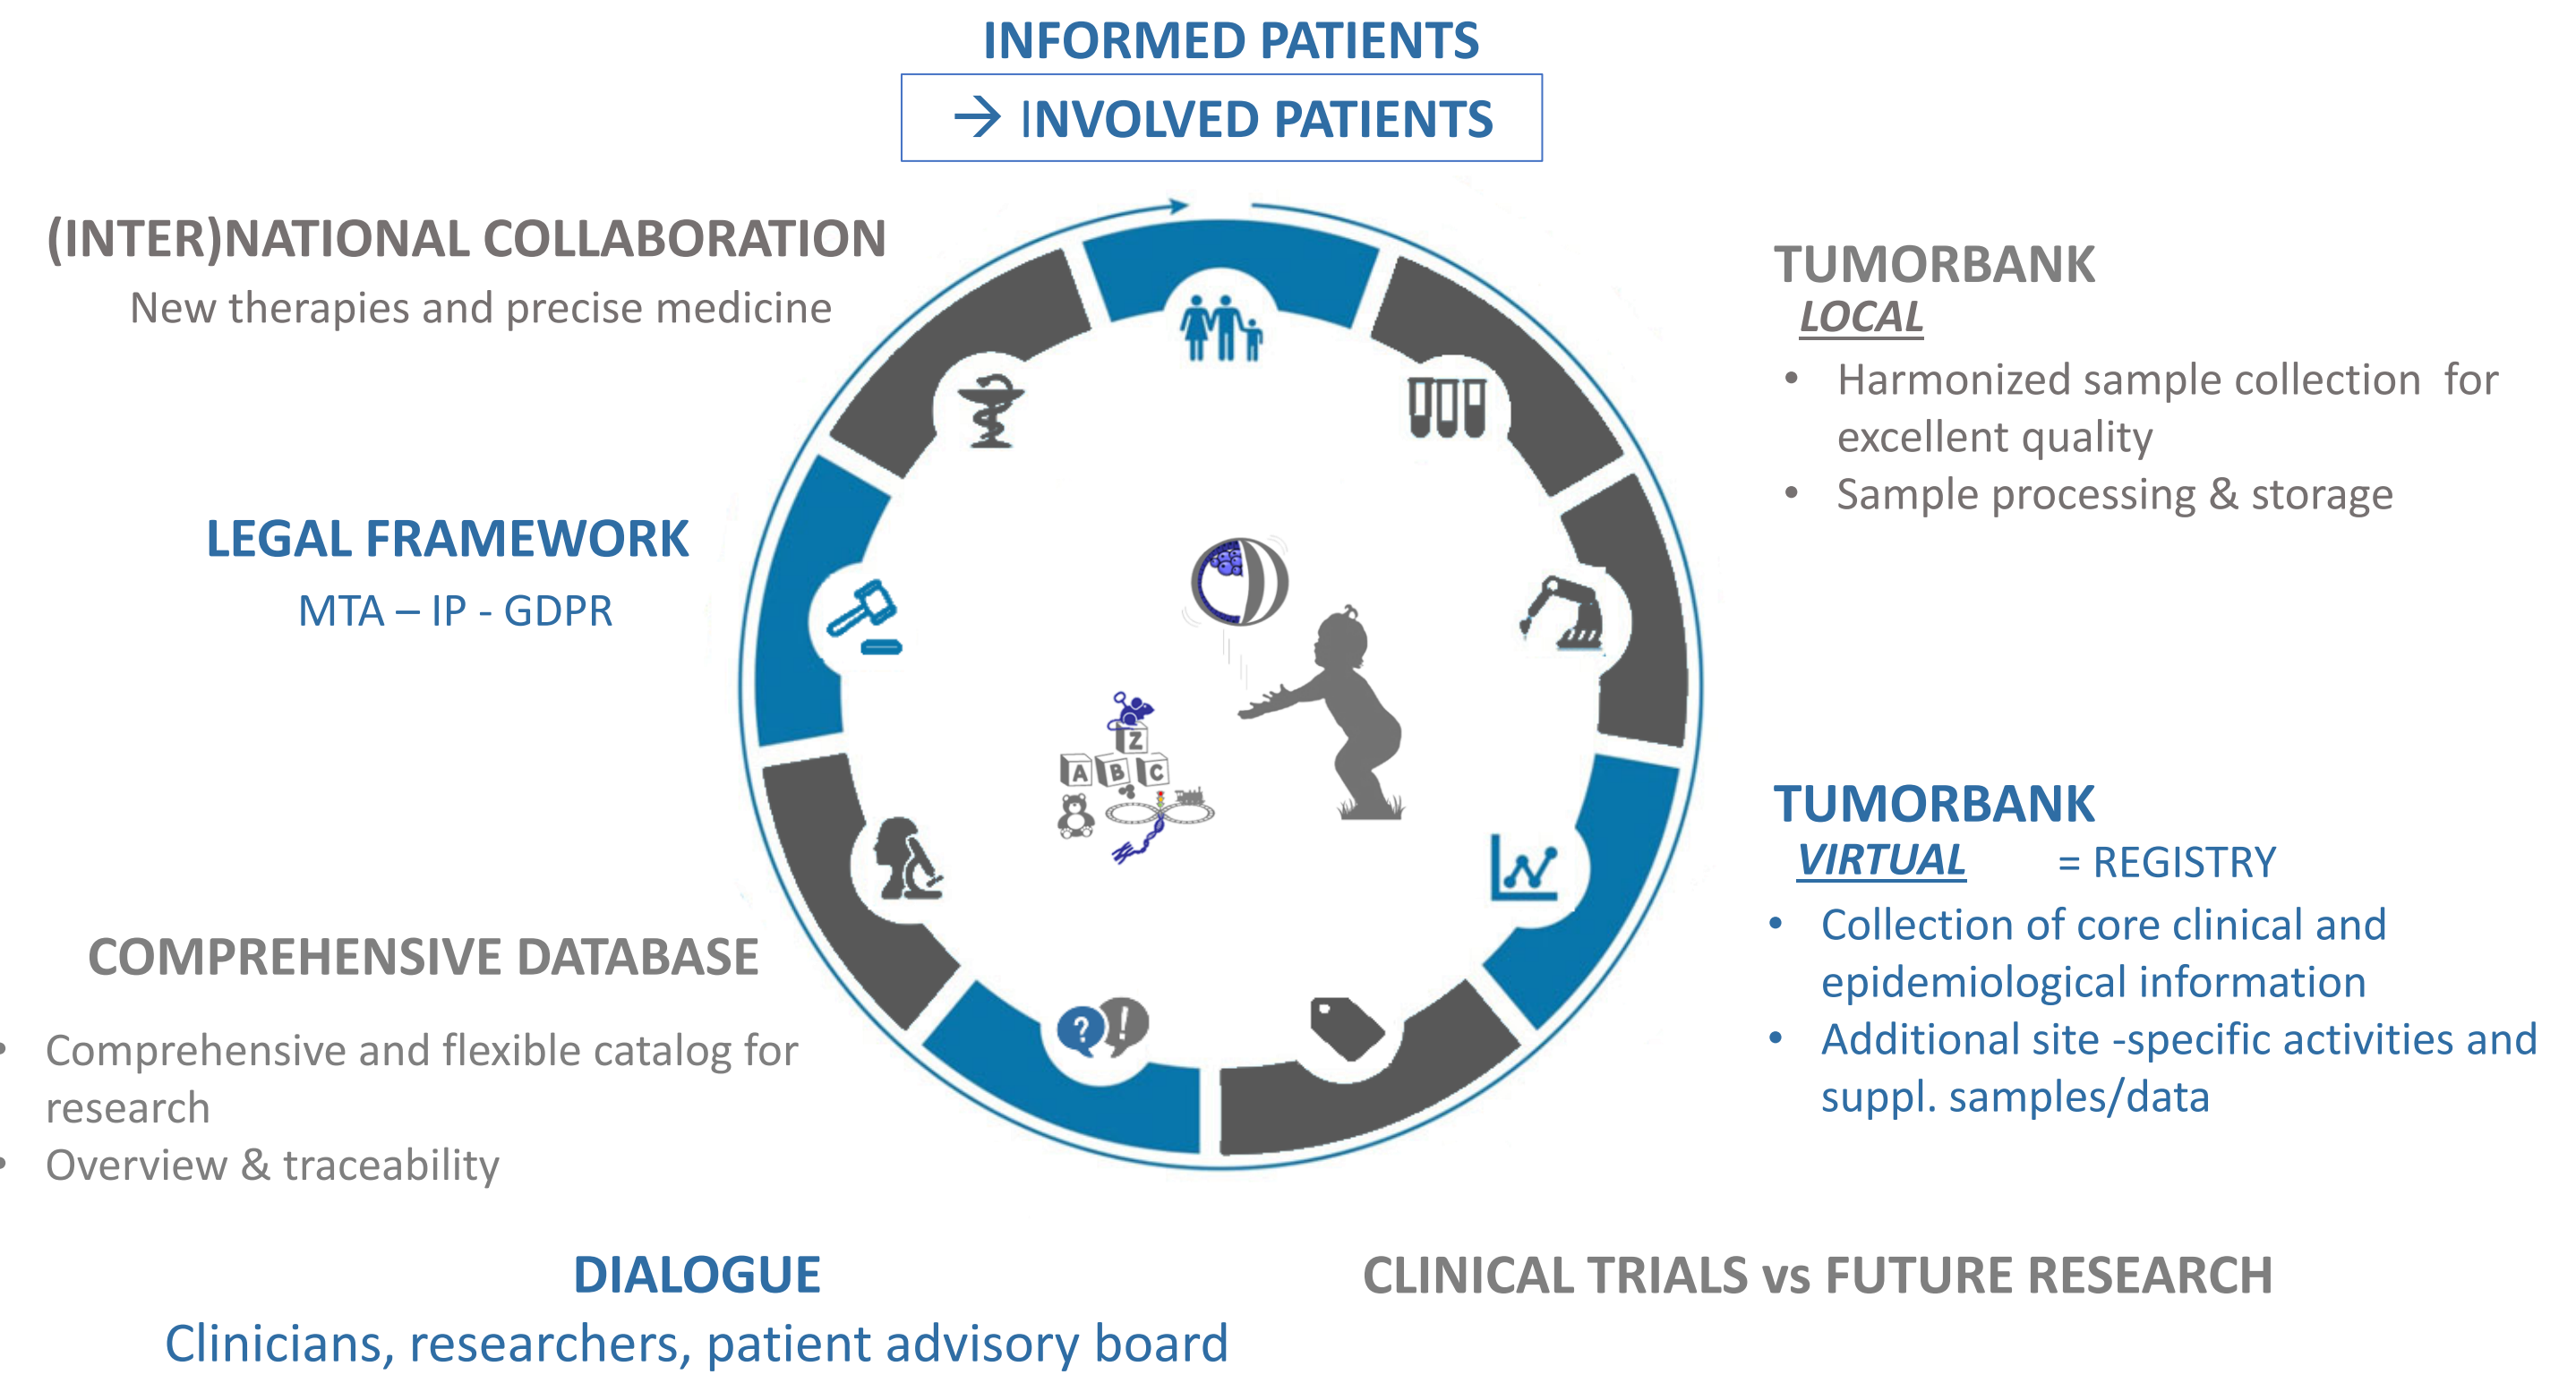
INFORMED PATIENTS

→ INVOLVED PATIENTS

(INTER)NATIONAL COLLABORATION

New therapies and precise medicine

TUMORBANK

LOCAL

- Harmonized sample collection for excellent quality
- Sample processing & storage

LEGAL FRAMEWORK

MTA – IP - GDPR

A B C Z

TUMORBANK

VIRTUAL = REGISTRY

- Collection of core clinical and epidemiological information
- Additional site -specific activities and suppl. samples/data

COMPREHENSIVE DATABASE

- Comprehensive and flexible catalog for research
- Overview & traceability

DIALOGUE

Clinicians, researchers, patient advisory board

CLINICAL TRIALS vs FUTURE RESEARCH